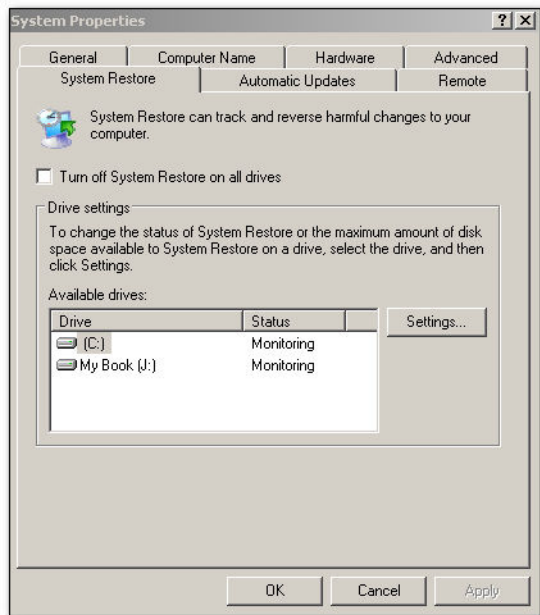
System Properties

?
X

General
Computer Name
Hardware
Advanced
System Restore
Automatic Updates
Remote

System Restore can track and reverse harmful changes to your computer.

Turn off System Restore on all drives

Drive settings

To change the status of System Restore or the maximum amount of disk space available to System Restore on a drive, select the drive, and then click Settings.

Available drives:

| Drive | Status |
|---|---|
| (C:) | Monitoring |
| My Book (J:) | Monitoring |

Settings...

OK
Cancel
Apply